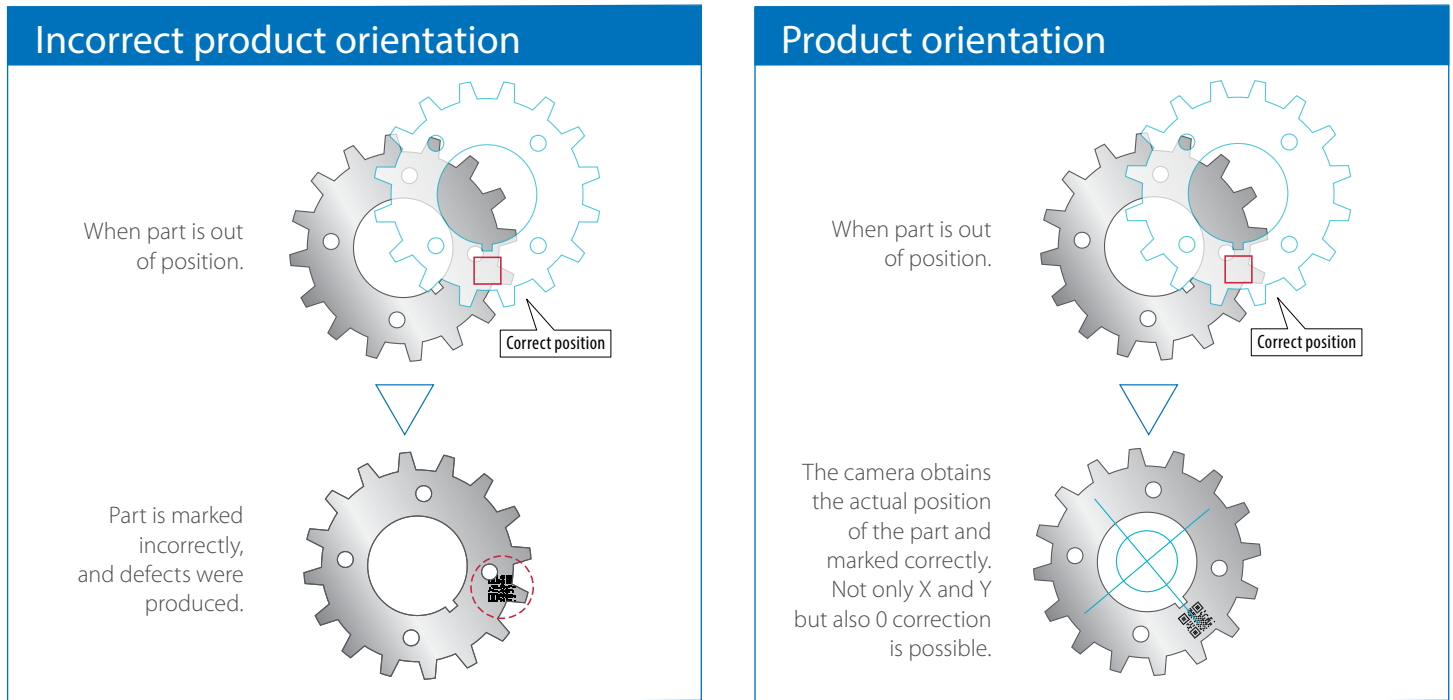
Incorrect product orientation

When part is out of position.

Correct position

Part is marked incorrectly, and defects were produced.

Product orientation

When part is out of position.

Correct position

The camera obtains the actual position of the part and marked correctly. Not only X and Y but also 0 correction is possible.